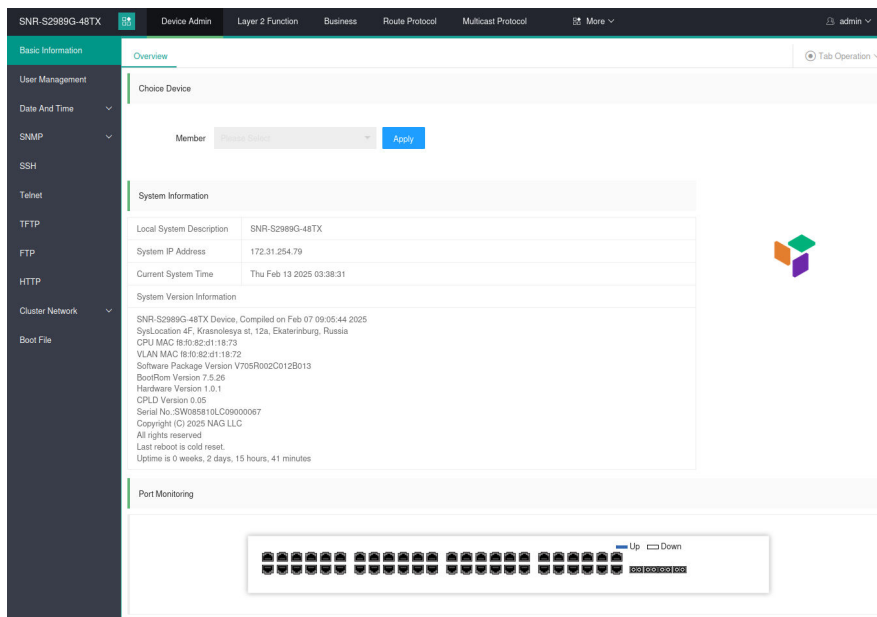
SNR-S2989G-48TX

Device Admin | Layer 2 Function | Business | Route Protocol | Multicast Protocol | More

admin

Basic Information
User Management
Date And Time
SNMP
SSH
Telnet
TFTP
FTP
HTTP
Cluster Network
Boot File

Overview

Tab Operation

Choice Device

Member Please Select Apply

System Information

| Local System Description | SNR-S2989G-48TX |
|---|---|
| System IP Address | 172.31.254.79 |
| Current System Time | Thu Feb 13 2025 03:38:31 |

System Version Information

SNR-S2989G-48TX Device, Compiled on Feb 07 09:05:44 2025
SysLocation 4F, Krasnolesya st, 12a, Ekaterinburg, Russia
CPU MAC f8:f0:82:d1:18:73
VLAN MAC f8:f0:82:d1:18:72
Software Package Version V705R002C012B013
BootRom Version 7.5.26
Hardware Version 1.0.1
CPLD Version 0.05
Serial No.:SW085810LC09000067
Copyright (C) 2025 NAG LLC
All rights reserved
Last reboot is cold reset.
Uptime is 0 weeks, 2 days, 15 hours, 41 minutes

Port Monitoring

Up Down